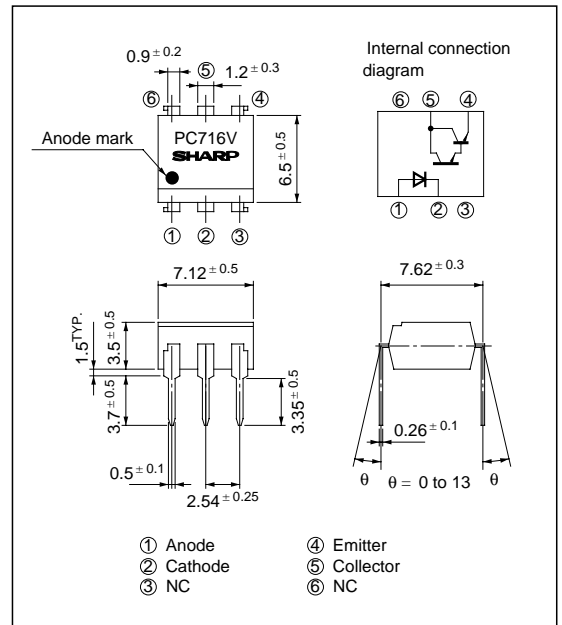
$0.9^{\pm 0.2}$
⑤ $1.2^{\pm 0.3}$
⑥ ④

Anode mark

PC716V
SHARP

$6.5^{\pm 0.5}$

① ② ③

Internal connection diagram

⑥ ⑤ ④

① ② ③

$7.12^{\pm 0.5}$

$1.5^{TYP.}$
$3.5^{\pm 0.5}$
$3.7^{\pm 0.5}$
$3.35^{\pm 0.5}$

$0.5^{\pm 0.1}$
$2.54^{\pm 0.25}$

$7.62^{\pm 0.3}$

$0.26^{\pm 0.1}$

θ θ = 0 to 13 θ

① Anode
② Cathode
③ NC

④ Emitter
⑤ Collector
⑥ NC